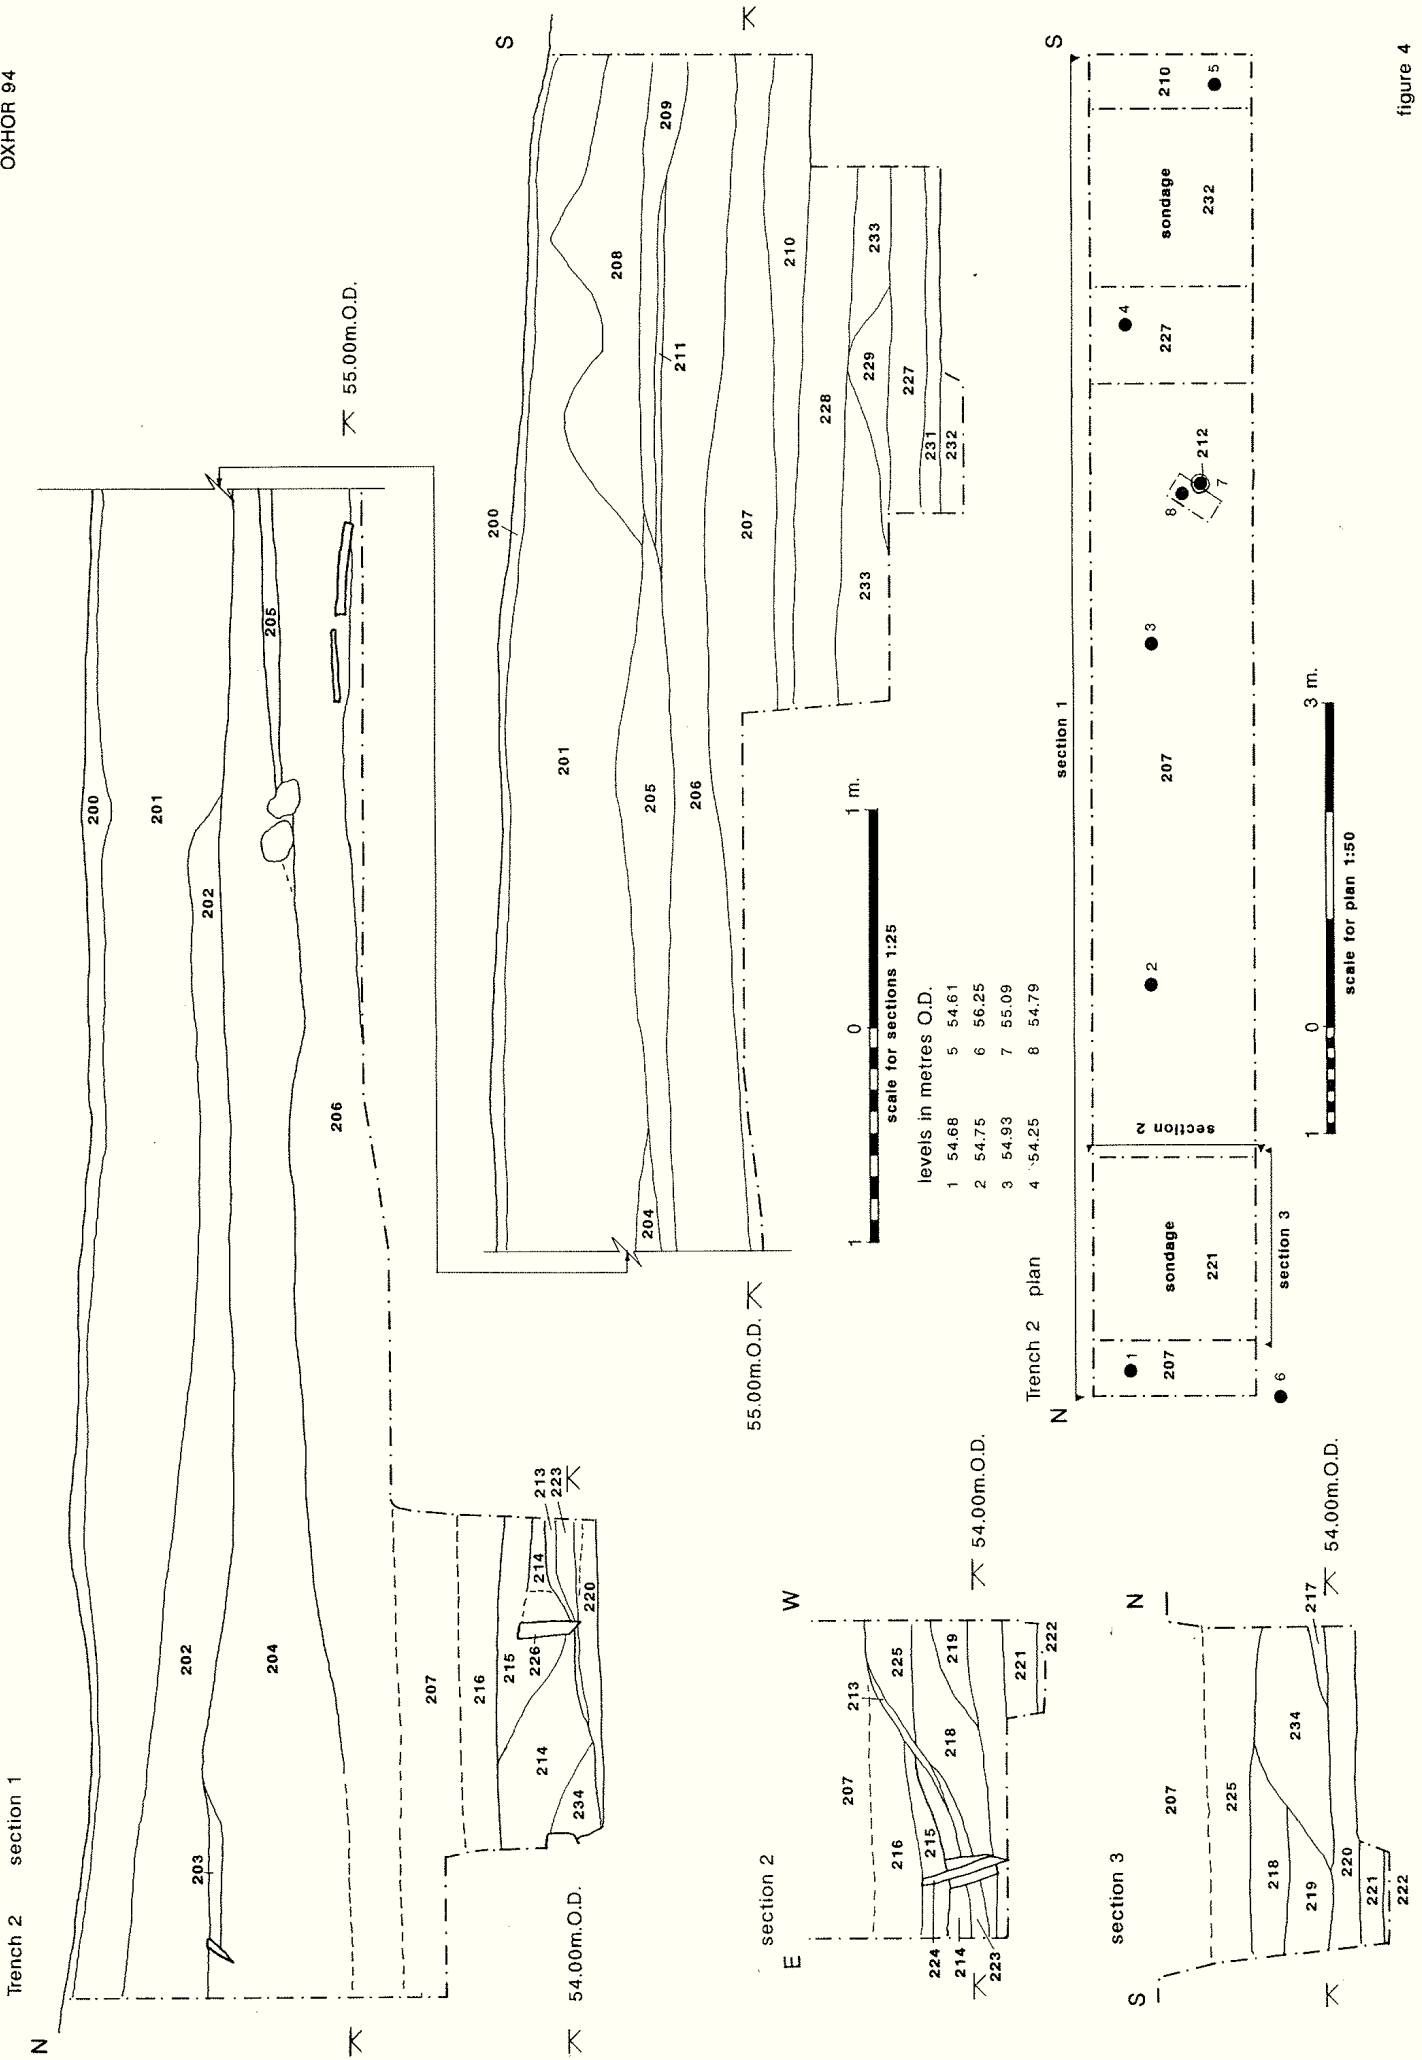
OXHOR 94

figure 4

Trench 2 section 1

N

S

55.00m.O.D.

55.00m.O.D.

54.00m.O.D.

200
201
202
203
204
205
206
207
208
209
210
211
228
229
227
231
232
233
213
223
214
215
216
226
220
234

scale for sections 1:25

1 0 1 m.

levels in metres O.D.

| | | | |
|---|---|---|---|
| 1 | 54.68 | 5 | 54.61 |
| 2 | 54.75 | 6 | 56.25 |
| 3 | 54.93 | 7 | 55.09 |
| 4 | 54.25 | 8 | 54.79 |

Trench 2 plan

N

S

section 1

section 2

section 3

sondage
221
207
1
6
2
3
207
212
8
7
4
227
sondage
232
210
5

scale for plan 1:50

1 0 3 m.

section 2

E

W

54.00m.O.D.

207
213
225
219
221
222
218
216
215
224
214
223

section 3

S

N

54.00m.O.D.

207
225
234
217
218
219
220
221
222